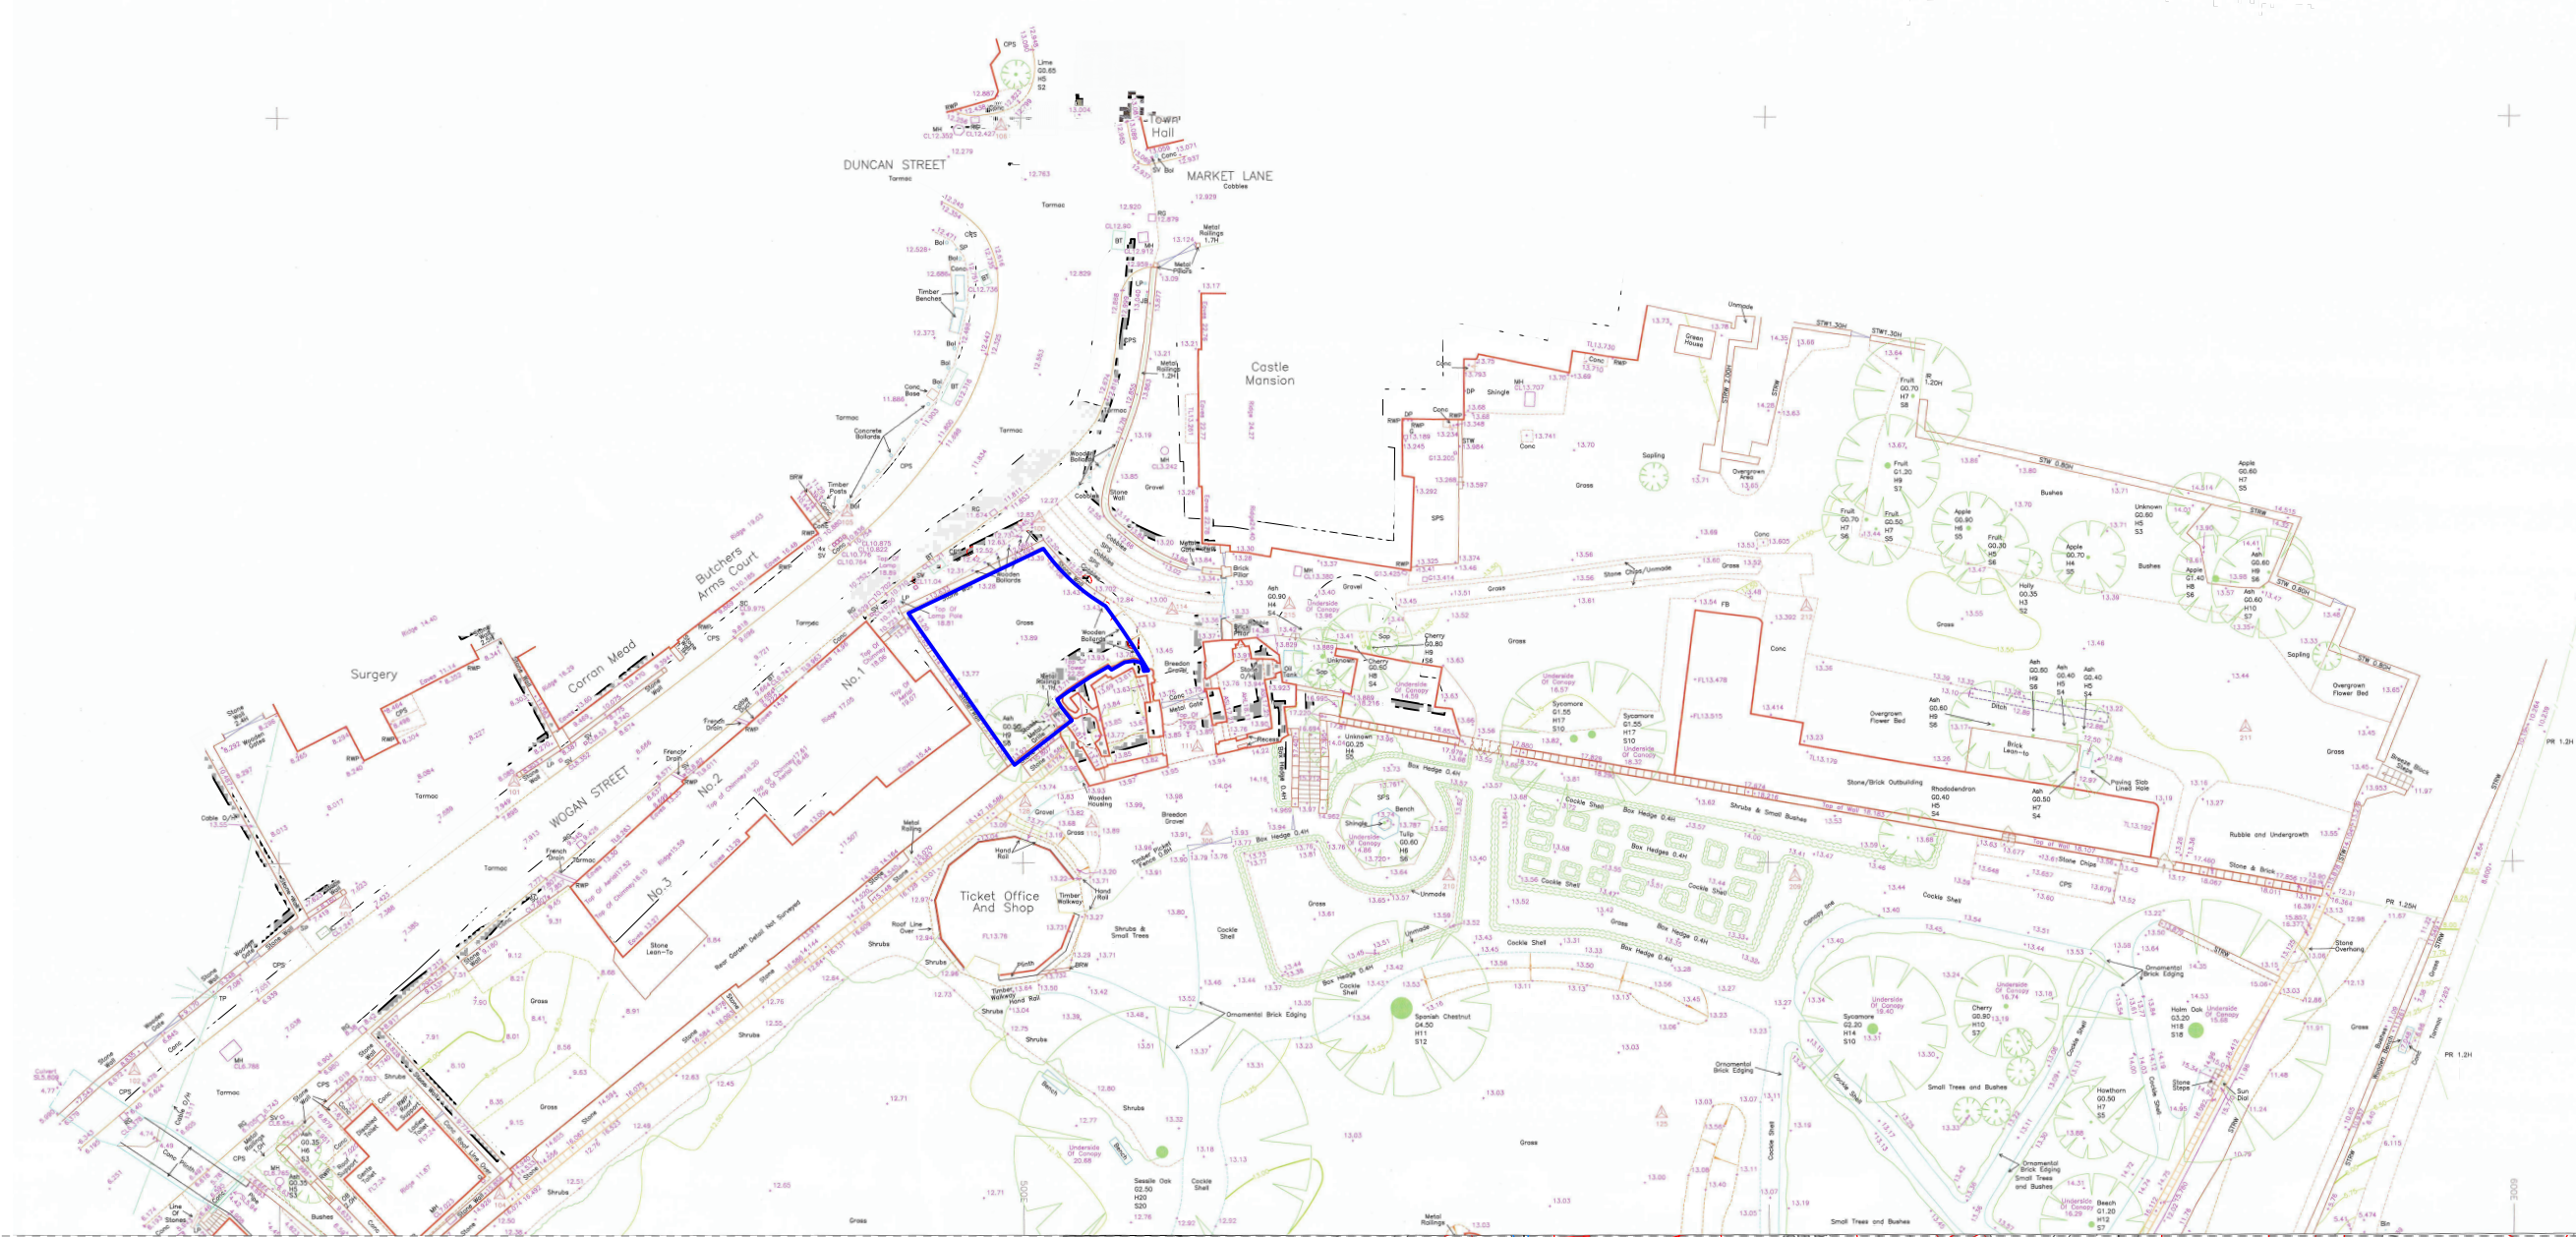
DUNCAN STREET
Tarmac
Town Hall
MARKET LANE
Cobbles
Castle Mansion
Butchers Arms Court
Surgery
Corran Mead
WOGAN STREET
No.1
No.2
No.3
Ticket Office And Shop
Grass
Tarmac
Gravel
Shrubs
Bushes
Cockle Shell
Box Hedge 0.4H
Spanish Chestnut G4.50 H11 S12
Sycamore G1.55 H17 S10
Sycamore G2.20 H14 S10
Holm Oak G3.20 H18 S16
Sessile Oak G2.50 H20 S20
Beech G1.20 H12 S7
Hawthorn G0.50 H7 S5
Ornamental Brick Edging
Small Trees and Bushes
Stone/Brick Outbuilding
Rhododendron G0.40 H5 S4
Overgrown Flower Bed
Brick Lean-to
Paving Slab Lined Hole
Ditch
Rubble and Undergrowth
Stone Chips
Green House
Overgrown Area
Sapling
Fruit G0.70 H7 S8
Apple G0.60 H7 S5
Unknown G0.60 H5 S3
Holly G0.35 H3 S2
Ash G0.90 H4 S4
Cherry G0.80 H9 S6
Stone Lean-To
Rear Garden Detail Not Surveyed
Timber Walkway
Hand Rail
Plinth
Roof Line Over
Metal Railings
Wooden Bollards
Breedon Gravel
Stone Wall
Concrete Bollards
Timber Benches
Timber Posts
French Drain
Tarmac
Stone Steps
Sun Dial
Stone Overhang
Culvert
Cable O/H
CPS
MH
RWP
SV
BT
Bol
Conc
13.36
13.89
13.77
13.45